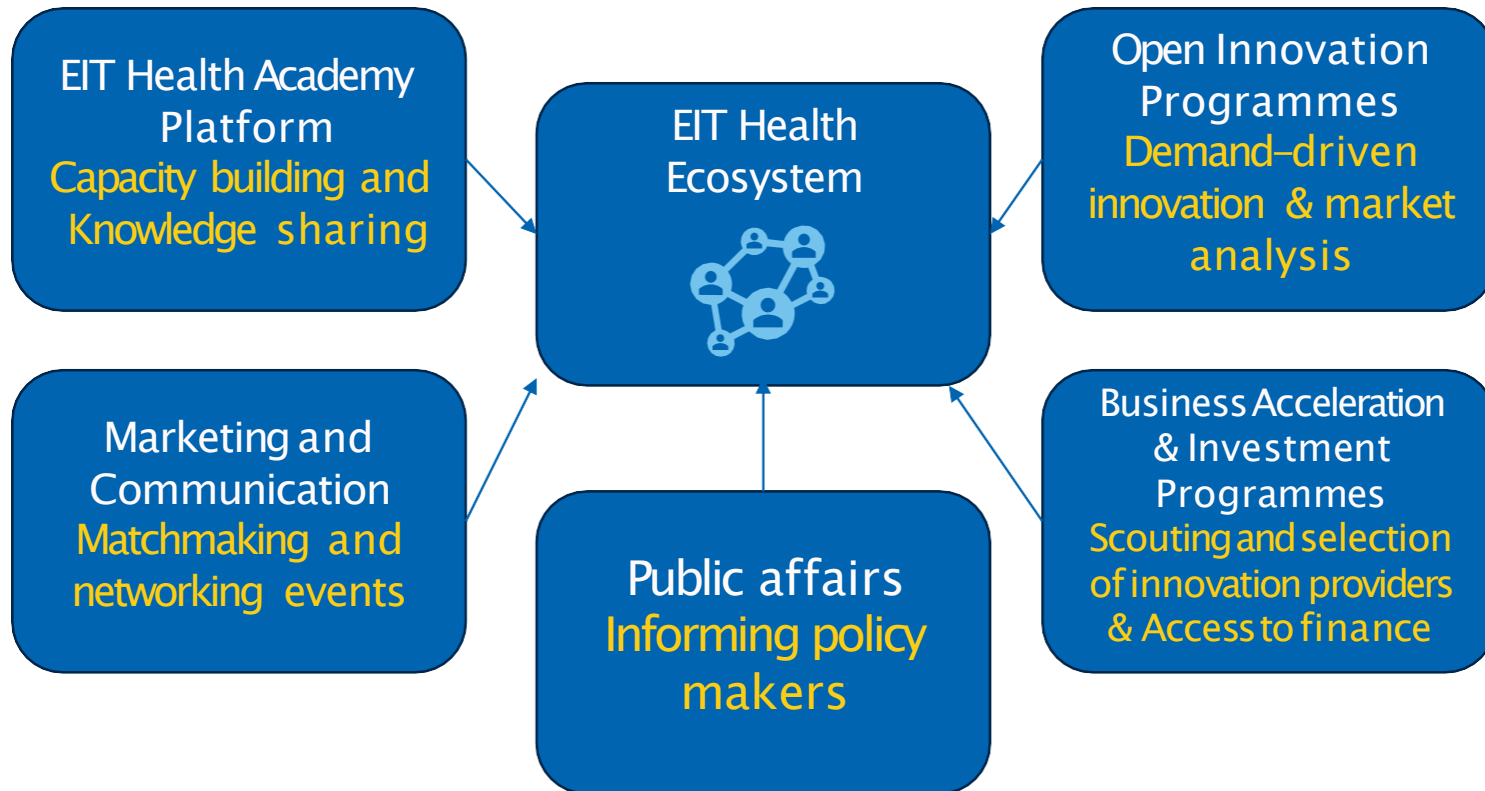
EIT Health Academy Platform
Capacity building and Knowledge sharing

EIT Health Ecosystem

Open Innovation Programmes
Demand-driven innovation & market analysis

Marketing and Communication
Matchmaking and networking events

Public affairs
Informing policy makers

Business Acceleration & Investment Programmes
Scouting and selection of innovation providers & Access to finance